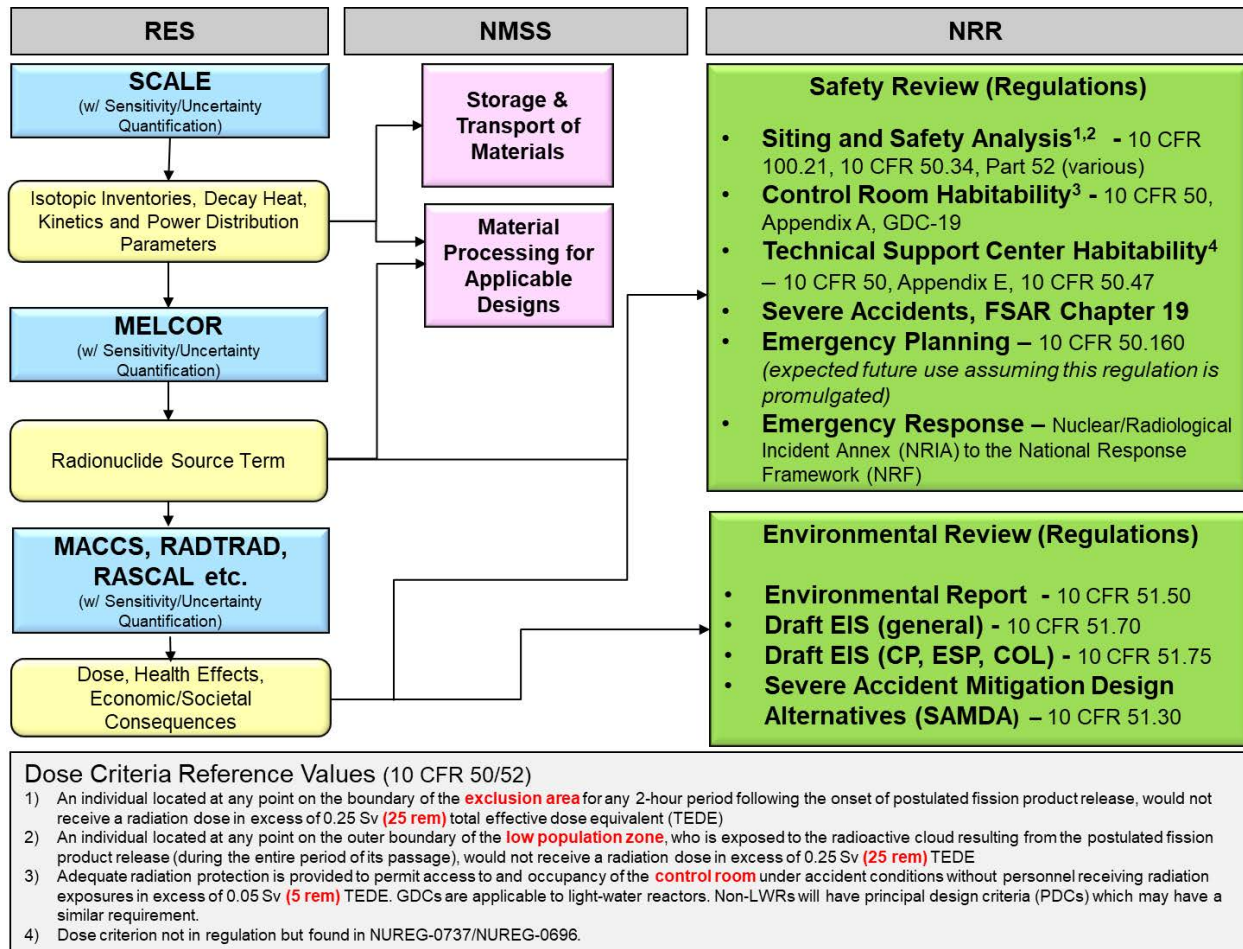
RES

NMSS

NRR

SCALE
(w/ Sensitivity/Uncertainty Quantification)

Isotopic Inventories, Decay Heat, Kinetics and Power Distribution Parameters

MELCOR
(w/ Sensitivity/Uncertainty Quantification)

Radionuclide Source Term

MACCS, RADTRAD, RASCAL etc.
(w/ Sensitivity/Uncertainty Quantification)

Dose, Health Effects, Economic/Societal Consequences

Storage & Transport of Materials

Material Processing for Applicable Designs

Safety Review (Regulations)

• Siting and Safety Analysis$^{1,2}$ - 10 CFR 100.21, 10 CFR 50.34, Part 52 (various)
• Control Room Habitability$^{3}$ - 10 CFR 50, Appendix A, GDC-19
• Technical Support Center Habitability$^{4}$ – 10 CFR 50, Appendix E, 10 CFR 50.47
• Severe Accidents, FSAR Chapter 19
• Emergency Planning – 10 CFR 50.160 (expected future use assuming this regulation is promulgated)
• Emergency Response – Nuclear/Radiological Incident Annex (NRIA) to the National Response Framework (NRF)

Environmental Review (Regulations)

• Environmental Report - 10 CFR 51.50
• Draft EIS (general) - 10 CFR 51.70
• Draft EIS (CP, ESP, COL) - 10 CFR 51.75
• Severe Accident Mitigation Design Alternatives (SAMDA) – 10 CFR 51.30

Dose Criteria Reference Values (10 CFR 50/52)
1) An individual located at any point on the boundary of the exclusion area for any 2-hour period following the onset of postulated fission product release, would not receive a radiation dose in excess of 0.25 Sv (25 rem) total effective dose equivalent (TEDE)
2) An individual located at any point on the outer boundary of the low population zone, who is exposed to the radioactive cloud resulting from the postulated fission product release (during the entire period of its passage), would not receive a radiation dose in excess of 0.25 Sv (25 rem) TEDE
3) Adequate radiation protection is provided to permit access to and occupancy of the control room under accident conditions without personnel receiving radiation exposures in excess of 0.05 Sv (5 rem) TEDE. GDCs are applicable to light-water reactors. Non-LWRs will have principal design criteria (PDCs) which may have a similar requirement.
4) Dose criterion not in regulation but found in NUREG-0737/NUREG-0696.